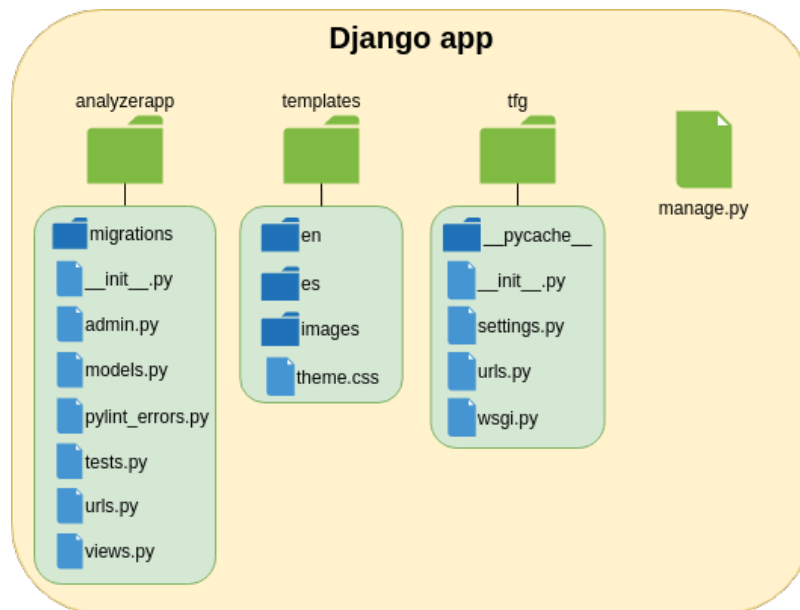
Django app

analyzerapp

migrations
__init__.py
admin.py
models.py
pylint_errors.py
tests.py
urls.py
views.py

templates

en
es
images
theme.css

tfg

__pycache__
__init__.py
settings.py
urls.py
wsgi.py

manage.py